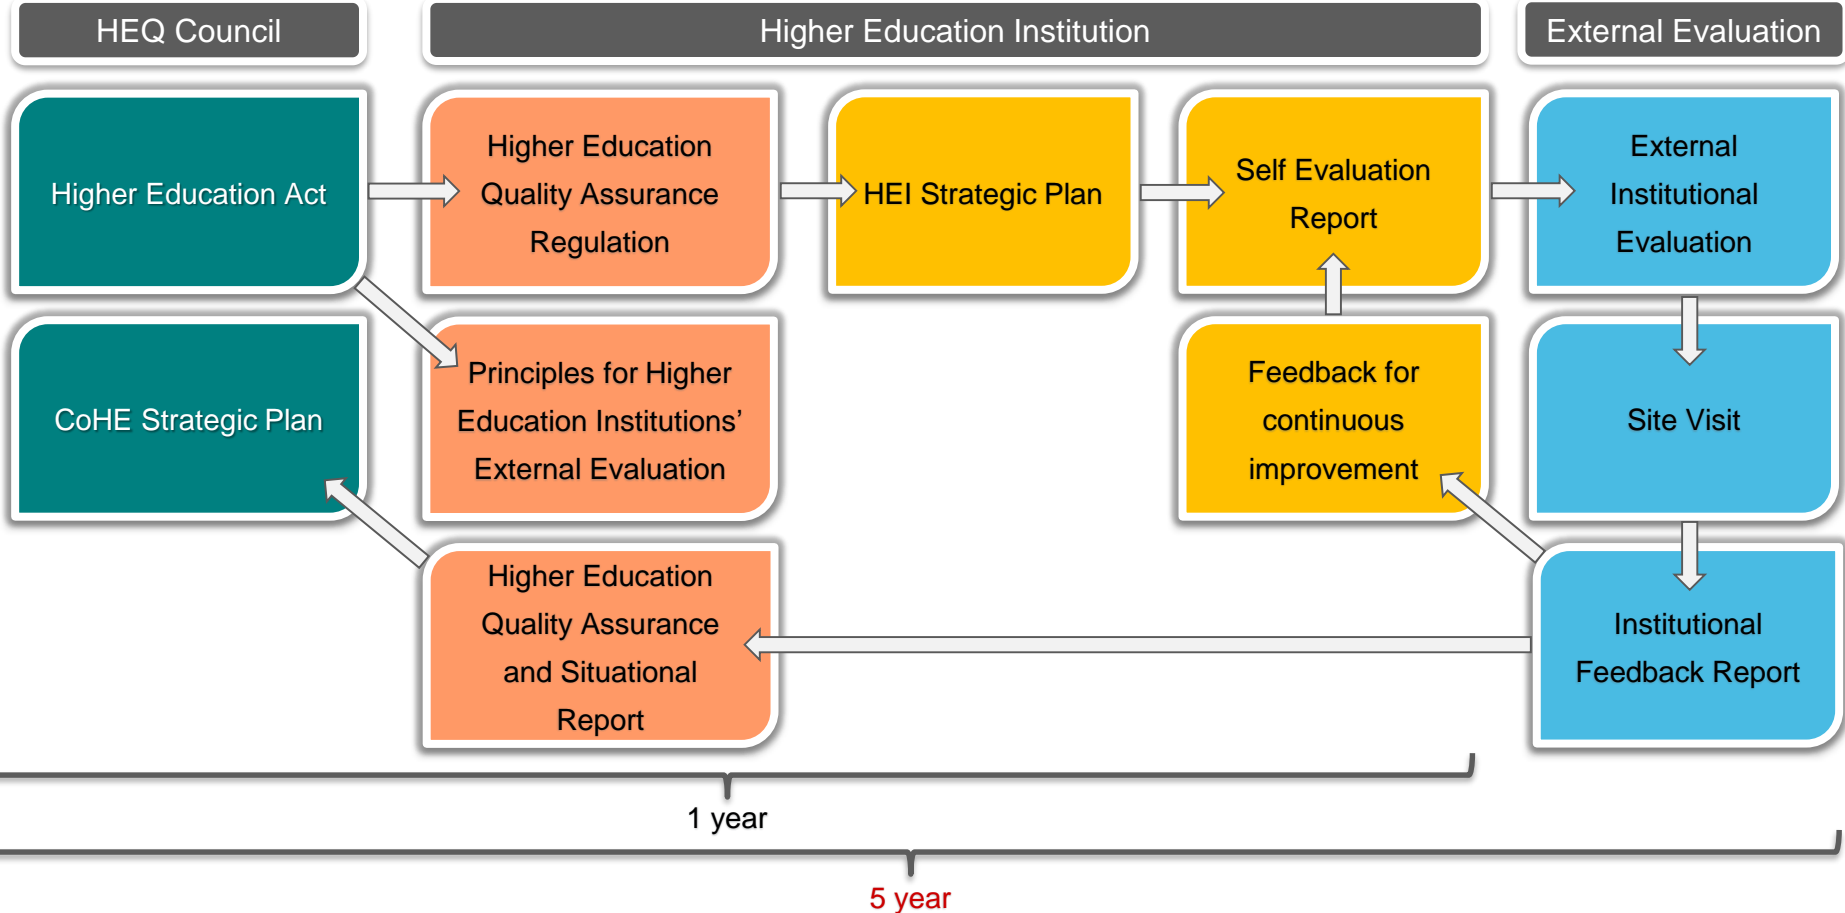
HEQ Council

Higher Education Institution

External Evaluation

Higher Education Act

Higher Education Quality Assurance Regulation

HEI Strategic Plan

Self Evaluation Report

External Institutional Evaluation

CoHE Strategic Plan

Principles for Higher Education Institutions' External Evaluation

Feedback for continuous improvement

Site Visit

Higher Education Quality Assurance and Situational Report

Institutional Feedback Report

1 year

5 year